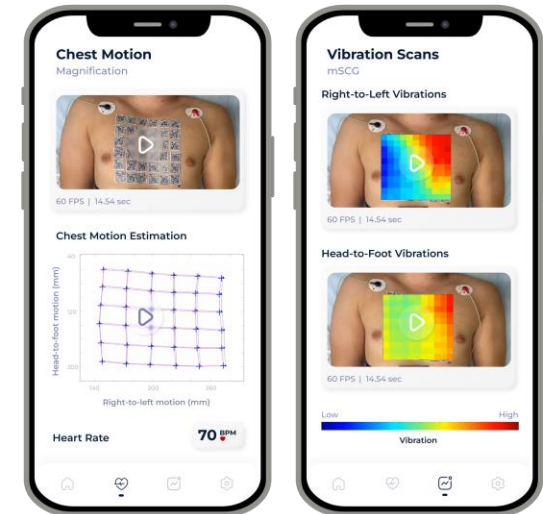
Chest Motion
Magnification

60 FPS | 14.54 sec

Chest Motion Estimation

Head-to-foot motion (mm)

40

120

200

140

200

260

Right-to-left motion (mm)

Heart Rate

70 BPM

Vibration Scans
mSCG

Right-to-Left Vibrations

60 FPS | 14.54 sec

Head-to-Foot Vibrations

60 FPS | 14.54 sec

Low

High

Vibration